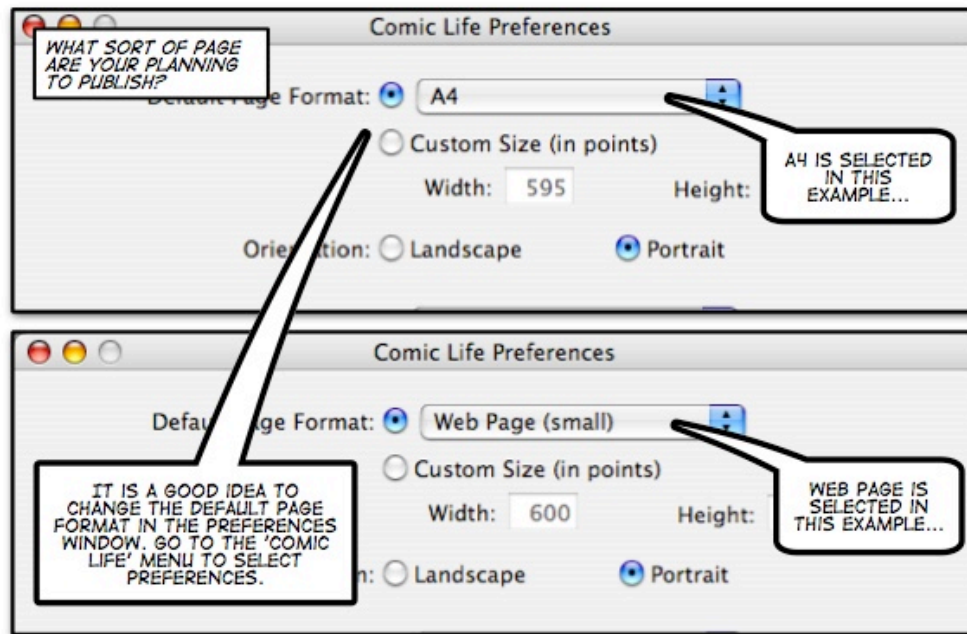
Comic Life Preferences

WHAT SORT OF PAGE ARE YOUR PLANNING TO PUBLISH?

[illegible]ge Format: A4

Custom Size (in points)

Width: 595

Height:

A4 IS SELECTED IN THIS EXAMPLE...

Orie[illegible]tion: Landscape

Portrait

Comic Life Preferences

Defau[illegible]ge Format: Web Page (small)

Custom Size (in points)

Width: 600

Height:

WEB PAGE IS SELECTED IN THIS EXAMPLE...

IT IS A GOOD IDEA TO CHANGE THE DEFAULT PAGE FORMAT IN THE PREFERENCES WINDOW. GO TO THE 'COMIC LIFE' MENU TO SELECT PREFERENCES.

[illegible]n: Landscape

Portrait